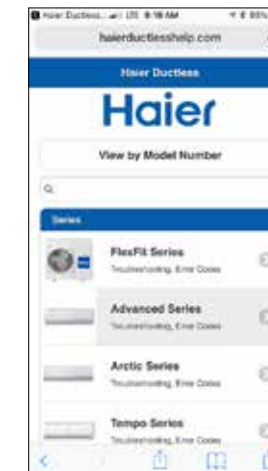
Haier Ductless LTE 9:18 AM 95%

haierductlesshelp.com

Haier Ductless

Haier

View by Model Number

Series

FlexFit Series
Troubleshooting, Error Codes

Advanced Series
Troubleshooting, Error Codes

Arctic Series
Troubleshooting, Error Codes

Tempo Series
Troubleshooting, Error Codes